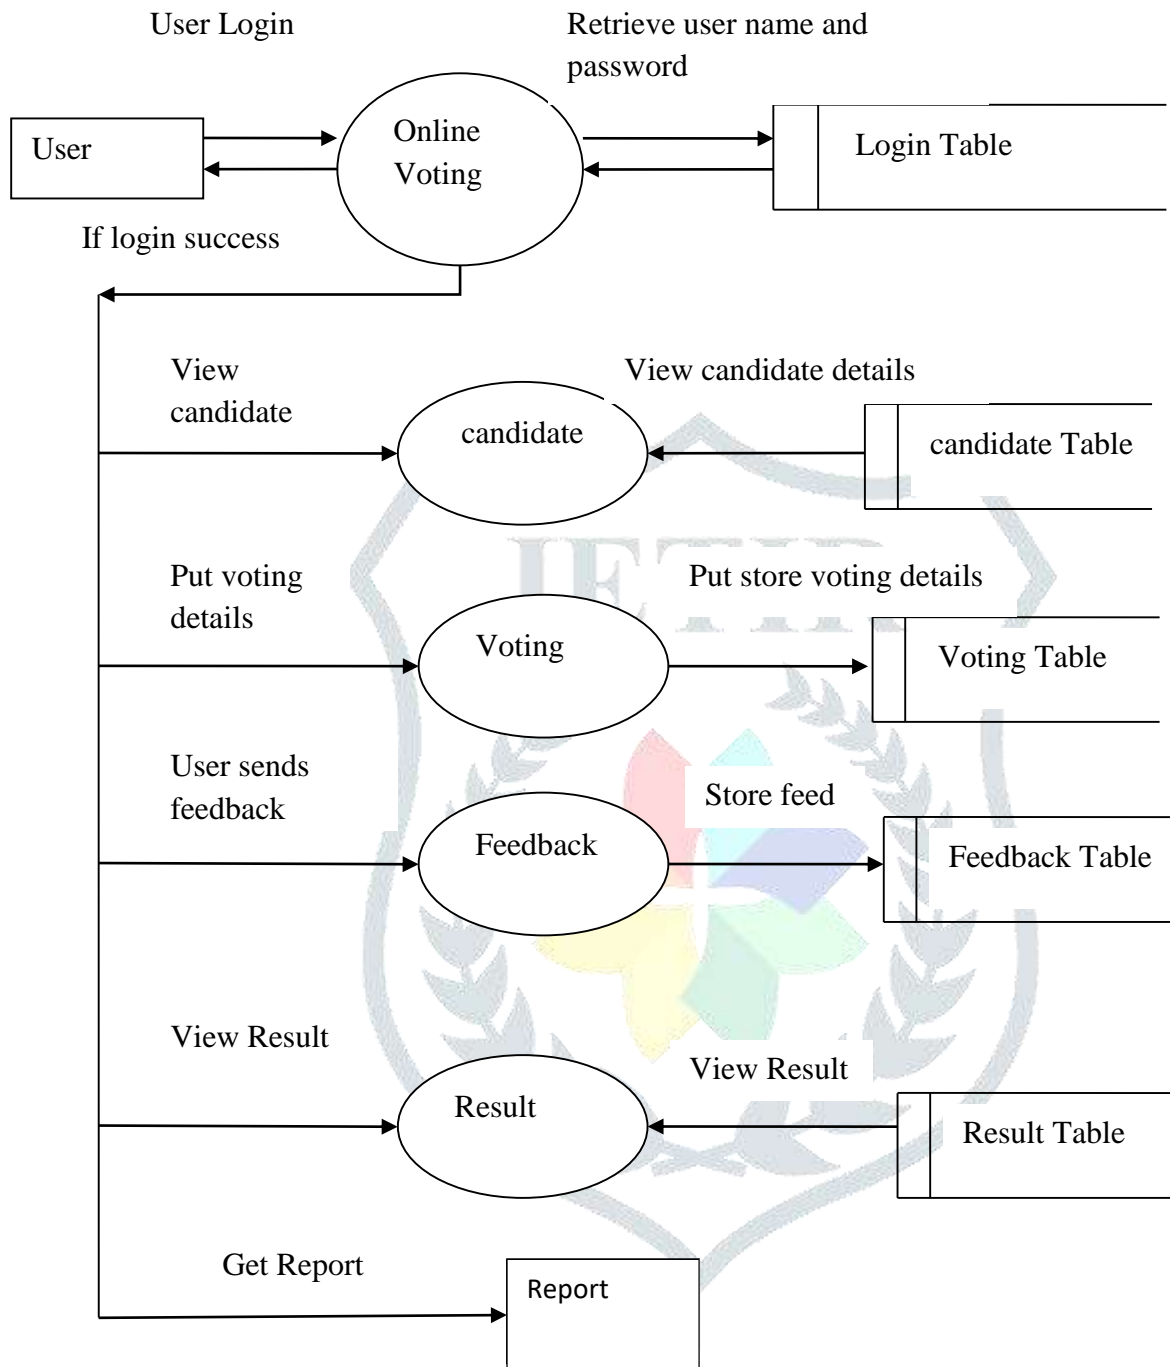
User Login

Retrieve user name and password

User

Online Voting

Login Table

If login success

View candidate

View candidate details

candidate

candidate Table

Put voting details

Put store voting details

Voting

Voting Table

User sends feedback

Store feed

Feedback

Feedback Table

View Result

View Result

Result

Result Table

Get Report

Report